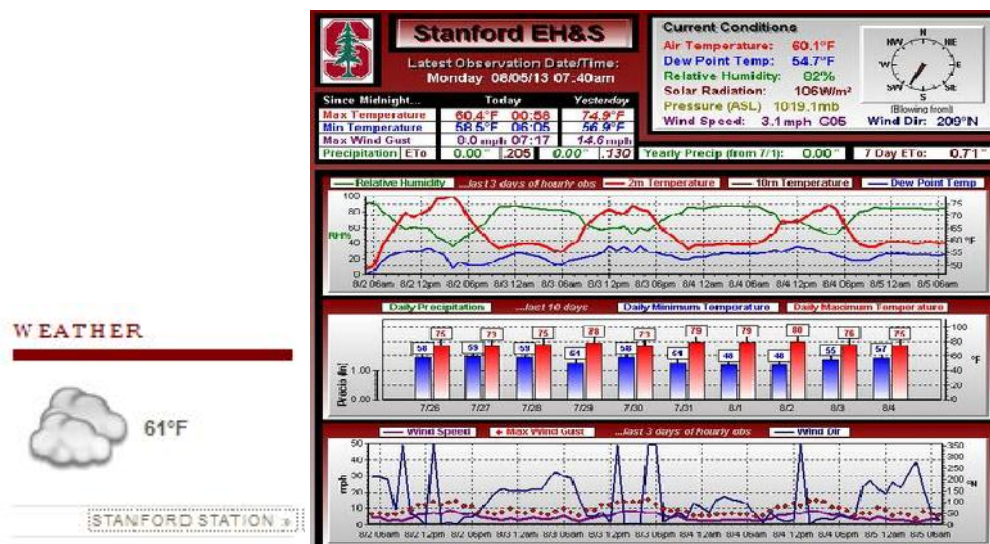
WEATHER

61°F

STANFORD STATION »

Stanford EH&S

Latest Observation Date/Time:
Monday 08/05/13 07:40am

Current Conditions

Air Temperature: 60.1°F
Dew Point Temp: 54.7°F
Relative Humidity: 82%
Solar Radiation: 106W/m²
Pressure (ASL) 1019.1mb
Wind Speed: 3.1mph C05

(Blowing from)
Wind Dir: 209°N

| Since Midnight... | Today | | Yesterday |
|---|---|---|---|
| Max Temperature | 60.4°F | 00:58 | 74.9°F |
| Min Temperature | 58.5°F | 06:05 | 56.9°F |
| Max Wind Gust | 0.0 mph | 07:17 | 14.6 mph |
| Precipitation ETo | 0.00" | .205 | 0.00" .130 |

Yearly Precip (from 7/1): 0.00"
7 Day ETo: 0.71"

Relative Humidity ...last 3 days of hourly obs 2m Temperature 10m Temperature Dew Point Temp

RH%

100 80 60 40 20 0

75 70 65 60 °F 55 50

8/2 06am 8/2 12pm 8/2 06pm 8/3 12am 8/3 06am 8/3 12pm 8/3 06pm 8/4 12am 8/4 06am 8/4 12pm 8/4 06pm 8/5 12am 8/5 06am

Daily Precipitation ...last 10 days Daily Minimum Temperature Daily Maximum Temperature

Precip (in)

2.00 1.00 0.00

100 80 60 40 20 0 °F

56 75 59 73 59 75 61 78 58 73 61 79 48 79 48 80 55 76 57 75

7/26 7/27 7/28 7/29 7/30 7/31 8/1 8/2 8/3 8/4

Wind Speed Max Wind Gust ...last 3 days of hourly obs Wind Dir

mph

50 40 30 20 10 0

350 300 250 200 150 100 50 0 °N

8/2 06am 8/2 12pm 8/2 06pm 8/3 12am 8/3 06am 8/3 12pm 8/3 06pm 8/4 12am 8/4 06am 8/4 12pm 8/4 06pm 8/5 12am 8/5 06am